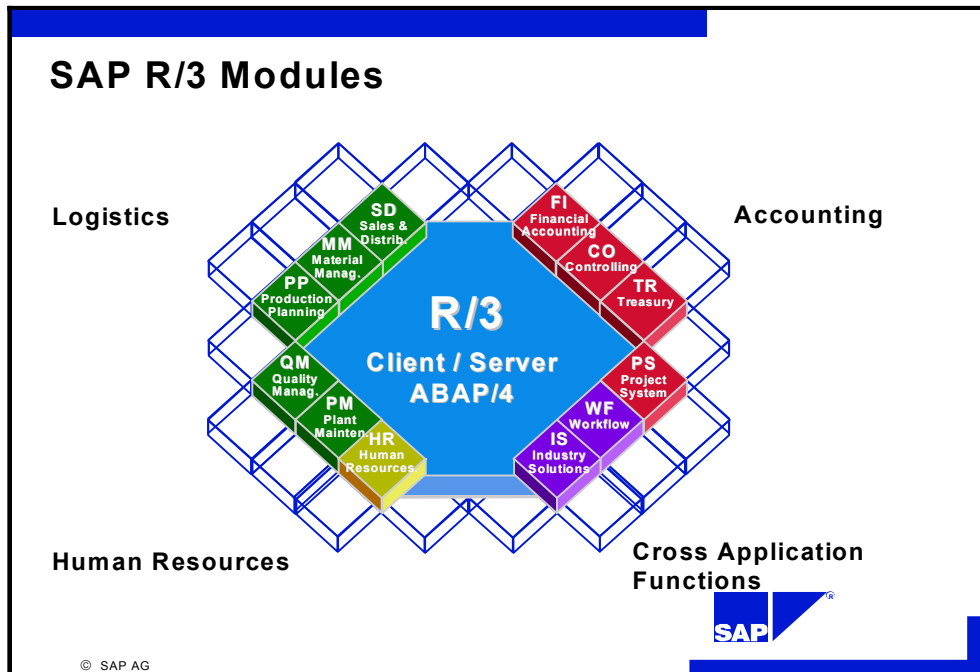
SAP R/3 Modules

Logistics

Accounting

SD
Sales & Distrib.

MM
Material Manag.

PP
Production Planning

FI
Financial Accounting

CO
Controlling

TR
Treasury

R/3

Client / Server
ABAP/4

QM
Quality Manag.

PM
Plant Mainten.

HR
Human Resources

PS
Project System

WF
Workflow

IS
Industry Solutions

Human Resources

Cross Application Functions

SAP ®

© SAP AG